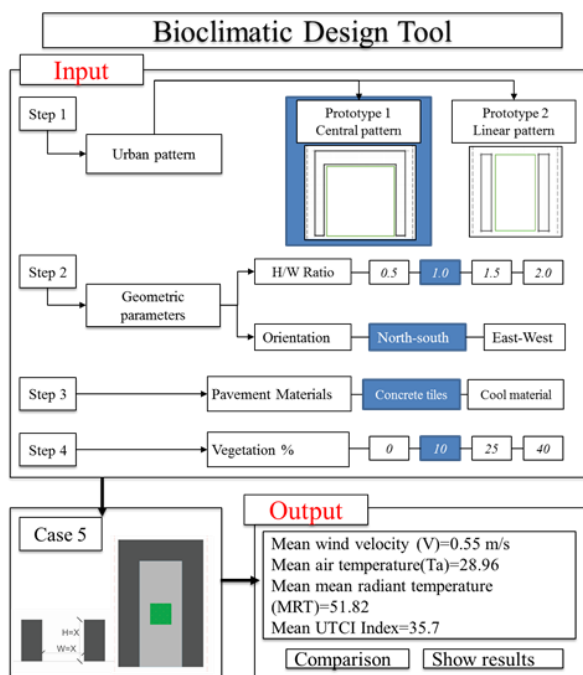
Bioclimatic Design Tool

Input

Step 1

Urban pattern

Prototype 1
Central pattern

Prototype 2
Linear pattern

Step 2

Geometric parameters

H/W Ratio

0.5

1.0

1.5

2.0

Orientation

North-south

East-West

Step 3

Pavement Materials

Concrete tiles

Cool material

Step 4

Vegetation %

0

10

25

40

Case 5

H=X

W=X

Output

Mean wind velocity (V)=0.55 m/s
Mean air temperature(Ta)=28.96
Mean mean radiant temperature (MRT)=51.82
Mean UTCI Index=35.7

Comparison

Show results